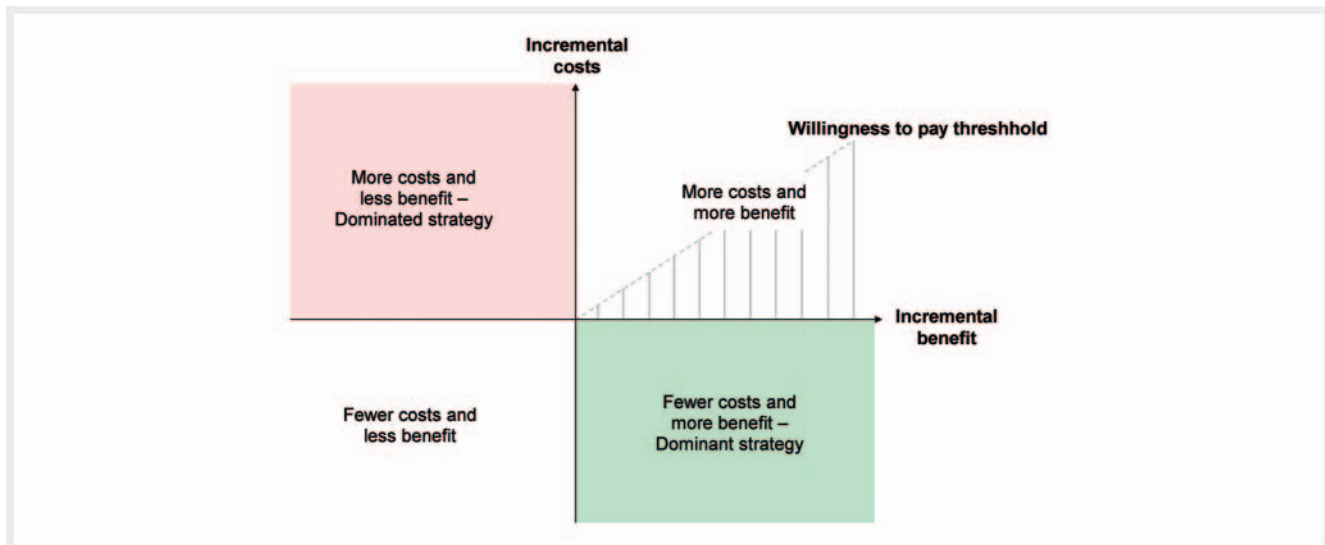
Incremental costs

Willingness to pay threshhold

More costs and less benefit – Dominated strategy

More costs and more benefit

Incremental benefit

Fewer costs and less benefit

Fewer costs and more benefit – Dominant strategy